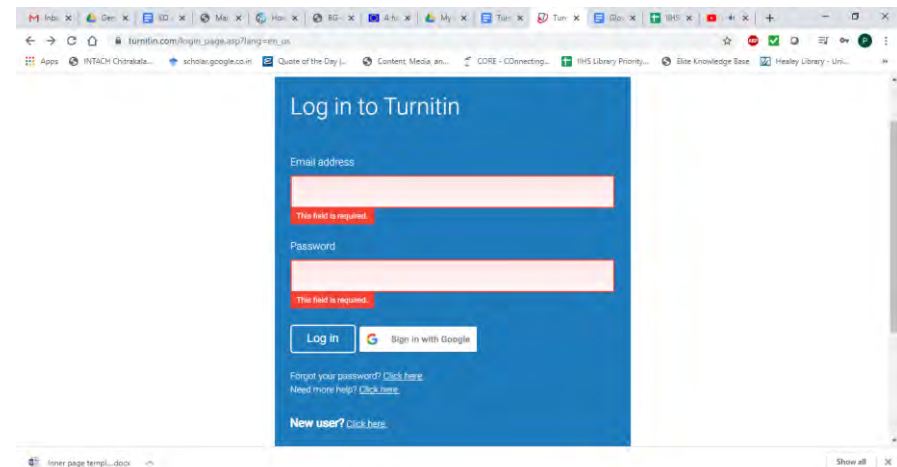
M Inb × Gen × SD × Ma × Hov × BG × 4 fu × My × Turi × Turi × Glo × IIHS × × +

turnitin.com/login_page.asp?lang=en_us

Apps INTACH Chitrakala... scholar.google.co.in Quote of the Day |... Content, Media, an... CORE - COnnecting... IIHS Library Priority... Elite Knowledge Base Healey Library - Uni...

Log in to Turnitin

Email address

This field is required.

Password

This field is required.

Log in

Sign in with Google

Forgot your password? Click here.
Need more help? Click here.

New user? Click here.

Inner page templ....docx

Show all